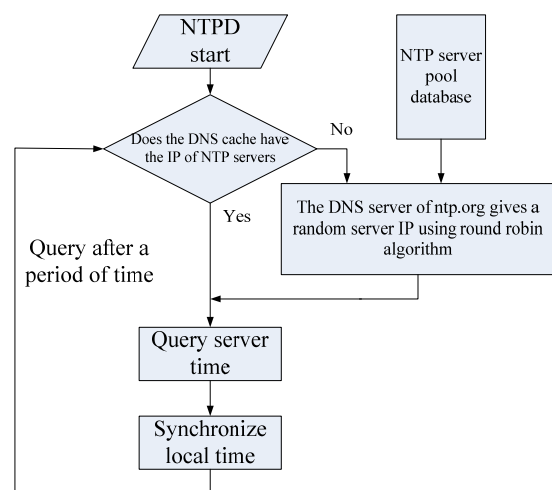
NTPD start

NTP server pool database

Does the DNS cache have the IP of NTP servers

No

Yes

The DNS server of ntp.org gives a random server IP using round robin algorithm

Query after a period of time

Query server time

Synchronize local time